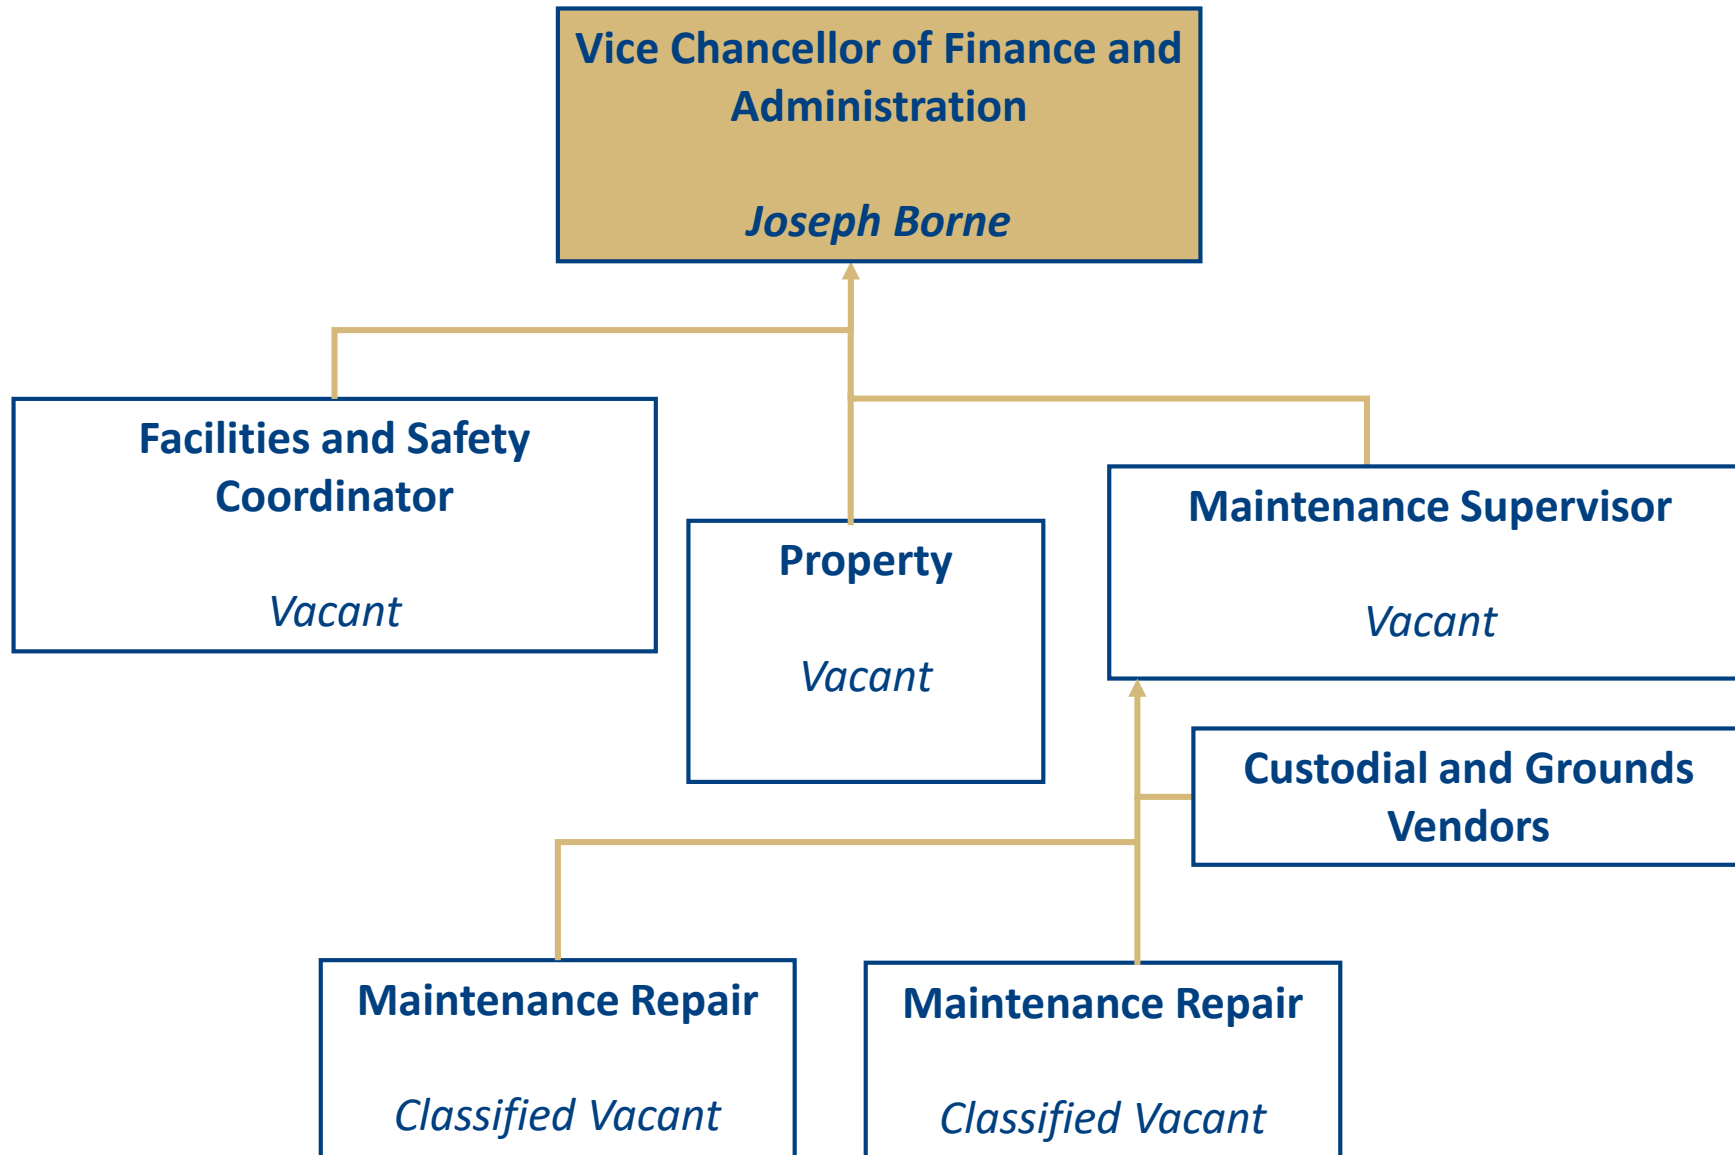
Vice Chancellor of Finance and Administration

*Joseph Borne*

Facilities and Safety Coordinator

*Vacant*

Property

*Vacant*

Maintenance Supervisor

*Vacant*

Custodial and Grounds Vendors

Maintenance Repair

*Classified Vacant*

Maintenance Repair

*Classified Vacant*